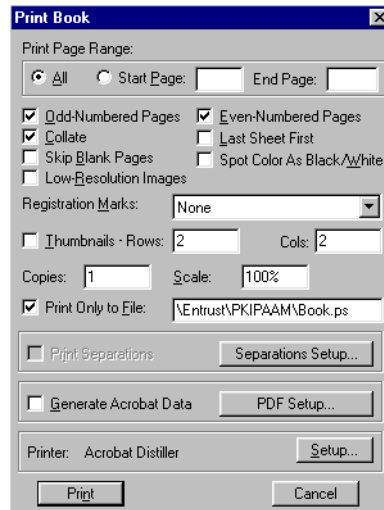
Print Book

Print Page Range:

All Start Page: End Page:

Odd-Numbered Pages
Even-Numbered Pages
Collate
Last Sheet First
Skip Blank Pages
Spot Color As Black/White
Low-Resolution Images

Registration Marks: None

Thumbnails - Rows: 2 Cols: 2

Copies: 1 Scale: 100%

Print Only to File: \Entrust\PKIPAAM\Book.ps

Print Separations
Separations Setup...

Generate Acrobat Data
PDF Setup...

Printer: Acrobat Distiller
Setup...

Print
Cancel